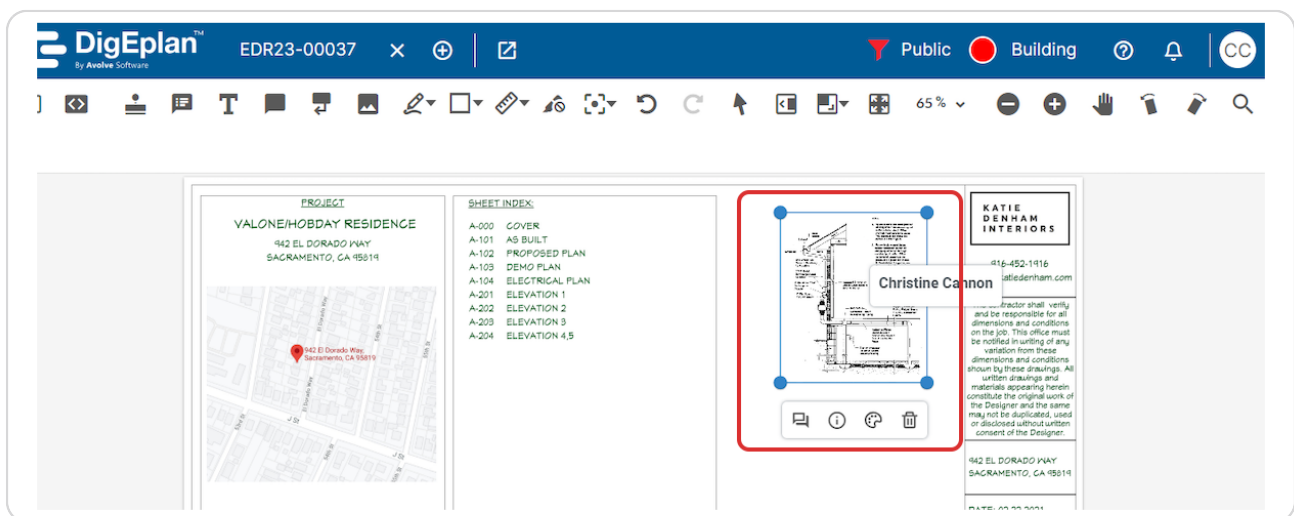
DigEplan™
By Avolve Software

EDR23-00037

Public Building

CC

65 %

PROJECT
VALONE/HOBDAY RESIDENCE
942 EL DORADO WAY
SACRAMENTO, CA 95819

942 El Dorado Way, Sacramento, CA 95819

SHEET INDEX:
A-000 COVER
A-101 AS BUILT
A-102 PROPOSED PLAN
A-103 DEMO PLAN
A-104 ELECTRICAL PLAN
A-201 ELEVATION 1
A-202 ELEVATION 2
A-203 ELEVATION 3
A-204 ELEVATION 4,5

Christine Cannon

KATIE DENHAM INTERIORS

916-452-1916
katiedenham.com

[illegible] contractor shall verify and be responsible for all dimensions and conditions on the job. This office must be notified in writing of any variation from these dimensions and conditions shown by these drawings. All written drawings and materials appearing herein constitute the original work of the Designer and the same may not be duplicated, used or disclosed without written consent of the Designer.

942 EL DORADO WAY
SACRAMENTO, CA 95819

DATE: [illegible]